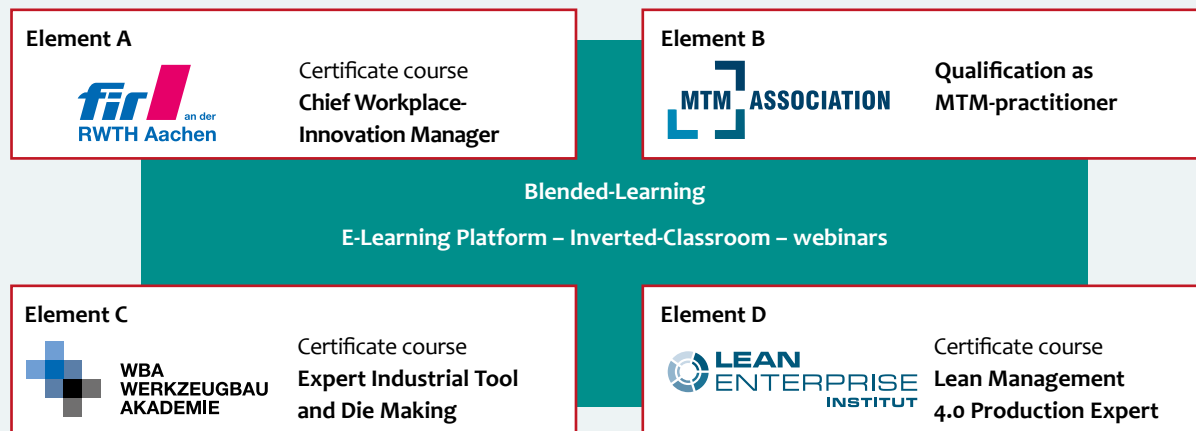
Element A

fir an der RWTH Aachen

Certificate course
Chief Workplace-Innovation Manager

Element B

MTM ASSOCIATION

Qualification as MTM-practitioner

Blended-Learning

E-Learning Platform – Inverted-Classroom – webinars

Element C

WBA WERKZEUGBAU AKADEMIE

Certificate course
Expert Industrial Tool and Die Making

Element D

LEAN ENTERPRISE INSTITUT

Certificate course
Lean Management 4.0 Production Expert